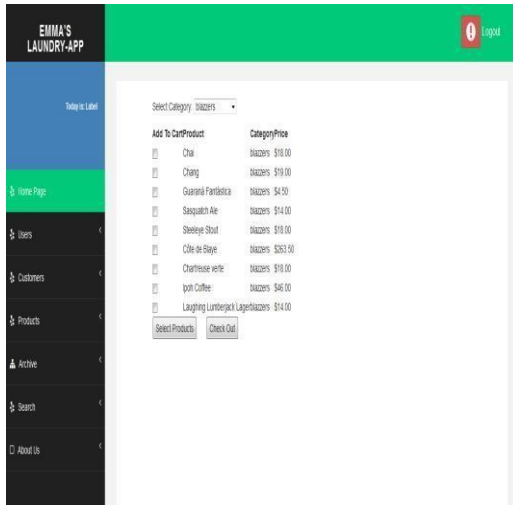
EMMA'S LAUNDRY-APP

Logout

Today is: Label

Home Page

Users

Customers

Products

Archive

Search

About Us

Select Category blazers

| Add To Cart | Product | Category | Price |
|---|---|---|---|
| | Chai | blazers | \$18.00 |
| | Chang | blazers | \$19.00 |
| | Guaraná Fantástica | blazers | \$4.50 |
| | Sasquatch Ale | blazers | \$14.00 |
| | Steeleye Stout | blazers | \$18.00 |
| | Côte de Blaye | blazers | \$263.50 |
| | Chartreuse verte | blazers | \$18.00 |
| | Ipoh Coffee | blazers | \$46.00 |
| | Laughing Lumberjack Lager | blazers | \$14.00 |

Select Products Check Out